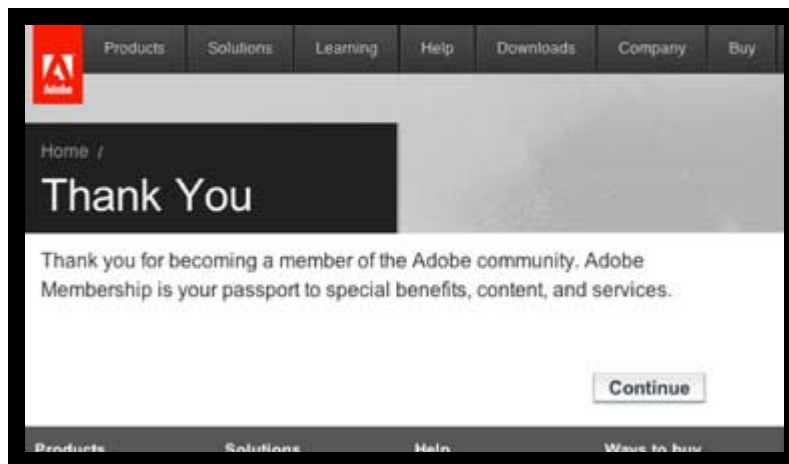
Adobe

Products Solutions Learning Help Downloads Company Buy

Home /

Thank You

Thank you for becoming a member of the Adobe community. Adobe Membership is your passport to special benefits, content, and services.

Continue

Products Solutions Help Ways to buy